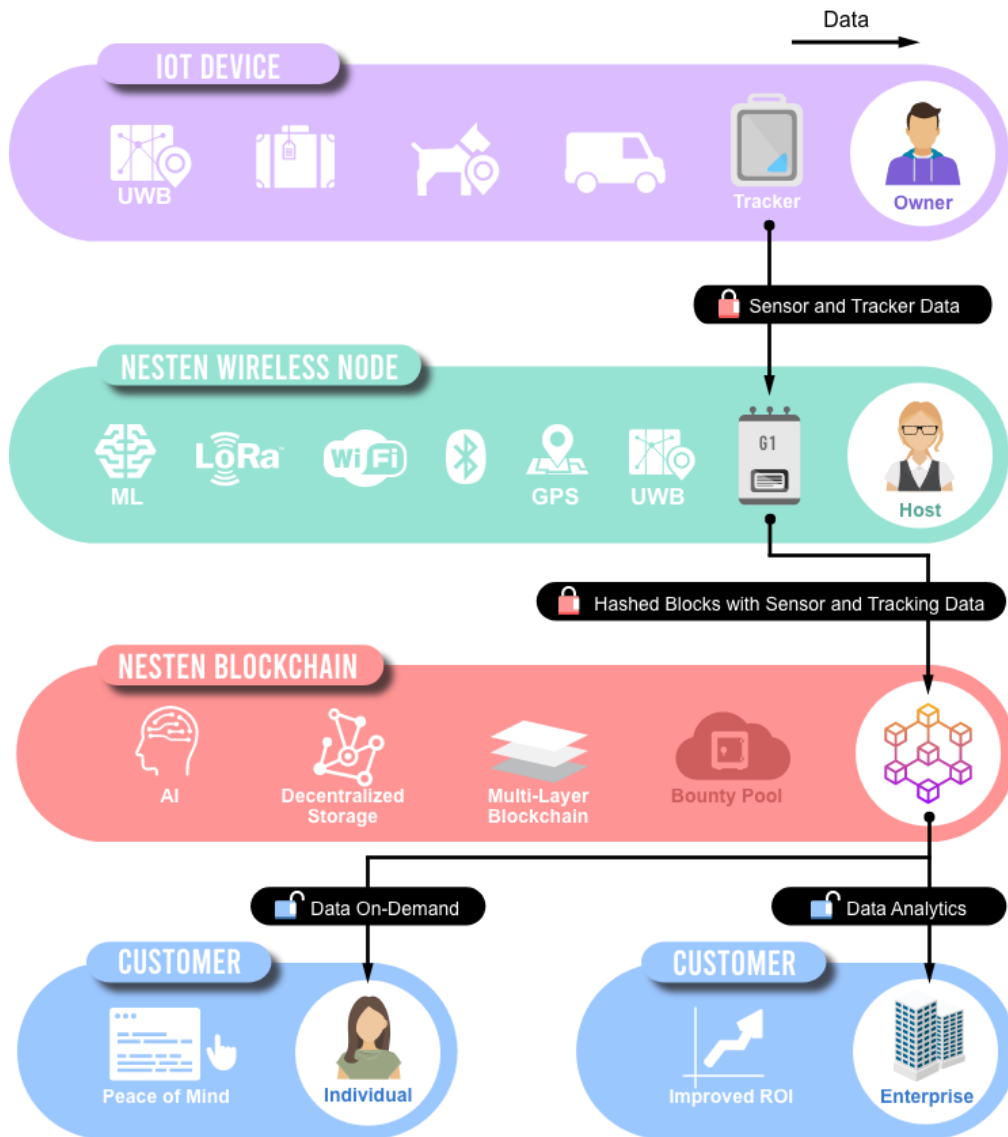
Data

IOT DEVICE

UWB

Tracker

Owner

Sensor and Tracker Data

NESTEN WIRELESS NODE

ML

LoRa

WiFi

GPS

UWB

G1

Host

Hashed Blocks with Sensor and Tracking Data

NESTEN BLOCKCHAIN

AI

Decentralized Storage

Multi-Layer Blockchain

Bounty Pool

Data On-Demand

Data Analytics

CUSTOMER

Peace of Mind

Individual

CUSTOMER

Improved ROI

Enterprise